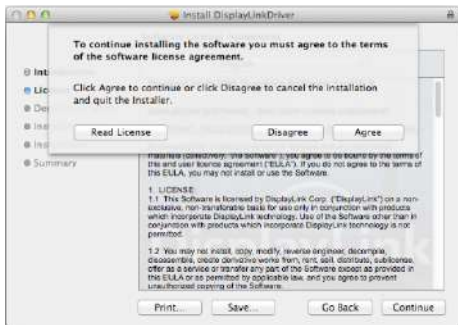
Install DisplayLinkDriver

To continue installing the software you must agree to the terms of the software license agreement.

Click Agree to continue or click Disagree to cancel the installation and quit the Installer.

Read License

Disagree

Agree

Int
Lic
De
Ins
Ins
Summary

materials (collectively, "the Software"), you agree to be bound by the terms of this end user licence agreement ("EULA"). If you do not agree to the terms of this EULA, you may not install or use the Software.

1. LICENSE:
1.1 This Software is licensed by DisplayLink Corp. ("DisplayLink") on a non-exclusive, non-transferable basis for use only in conjunction with products which incorporate DisplayLink technology. Use of the Software other than in conjunction with products which incorporate DisplayLink technology is not permitted.

1.2 You may not install, copy, modify, reverse engineer, decompile, disassemble, create derivative works from, rent, sell, distribute, sublicense, offer as a service or transfer any part of the Software except as provided in this EULA or as permitted by applicable law, and you agree to prevent unauthorized copying of the Software.

Print...

Save...

Go Back

Continue